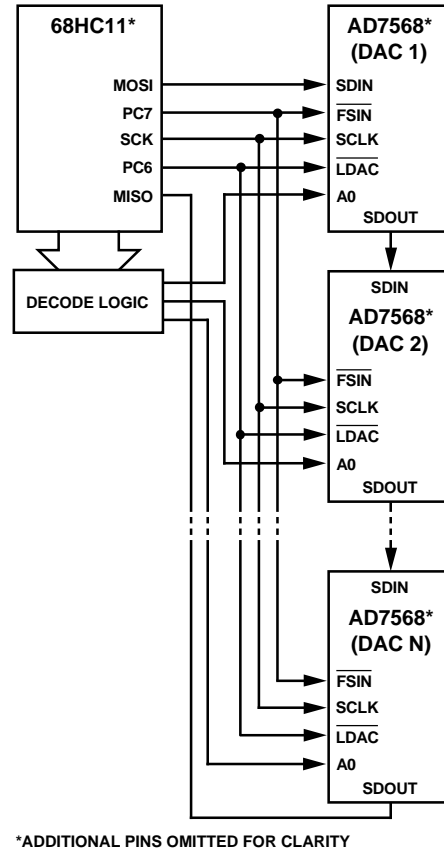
68HC11*

MOSI
PC7
SCK
PC6
MISO

DECODE LOGIC

AD7568*
(DAC 1)

SDIN
$\overline{FSIN}$
SCLK
$\overline{LDAC}$
A0
SDOUT

SDIN
AD7568*
(DAC 2)

$\overline{FSIN}$
SCLK
$\overline{LDAC}$
A0
SDOUT

SDIN
AD7568*
(DAC N)

$\overline{FSIN}$
SCLK
$\overline{LDAC}$
A0
SDOUT

*ADDITIONAL PINS OMITTED FOR CLARITY